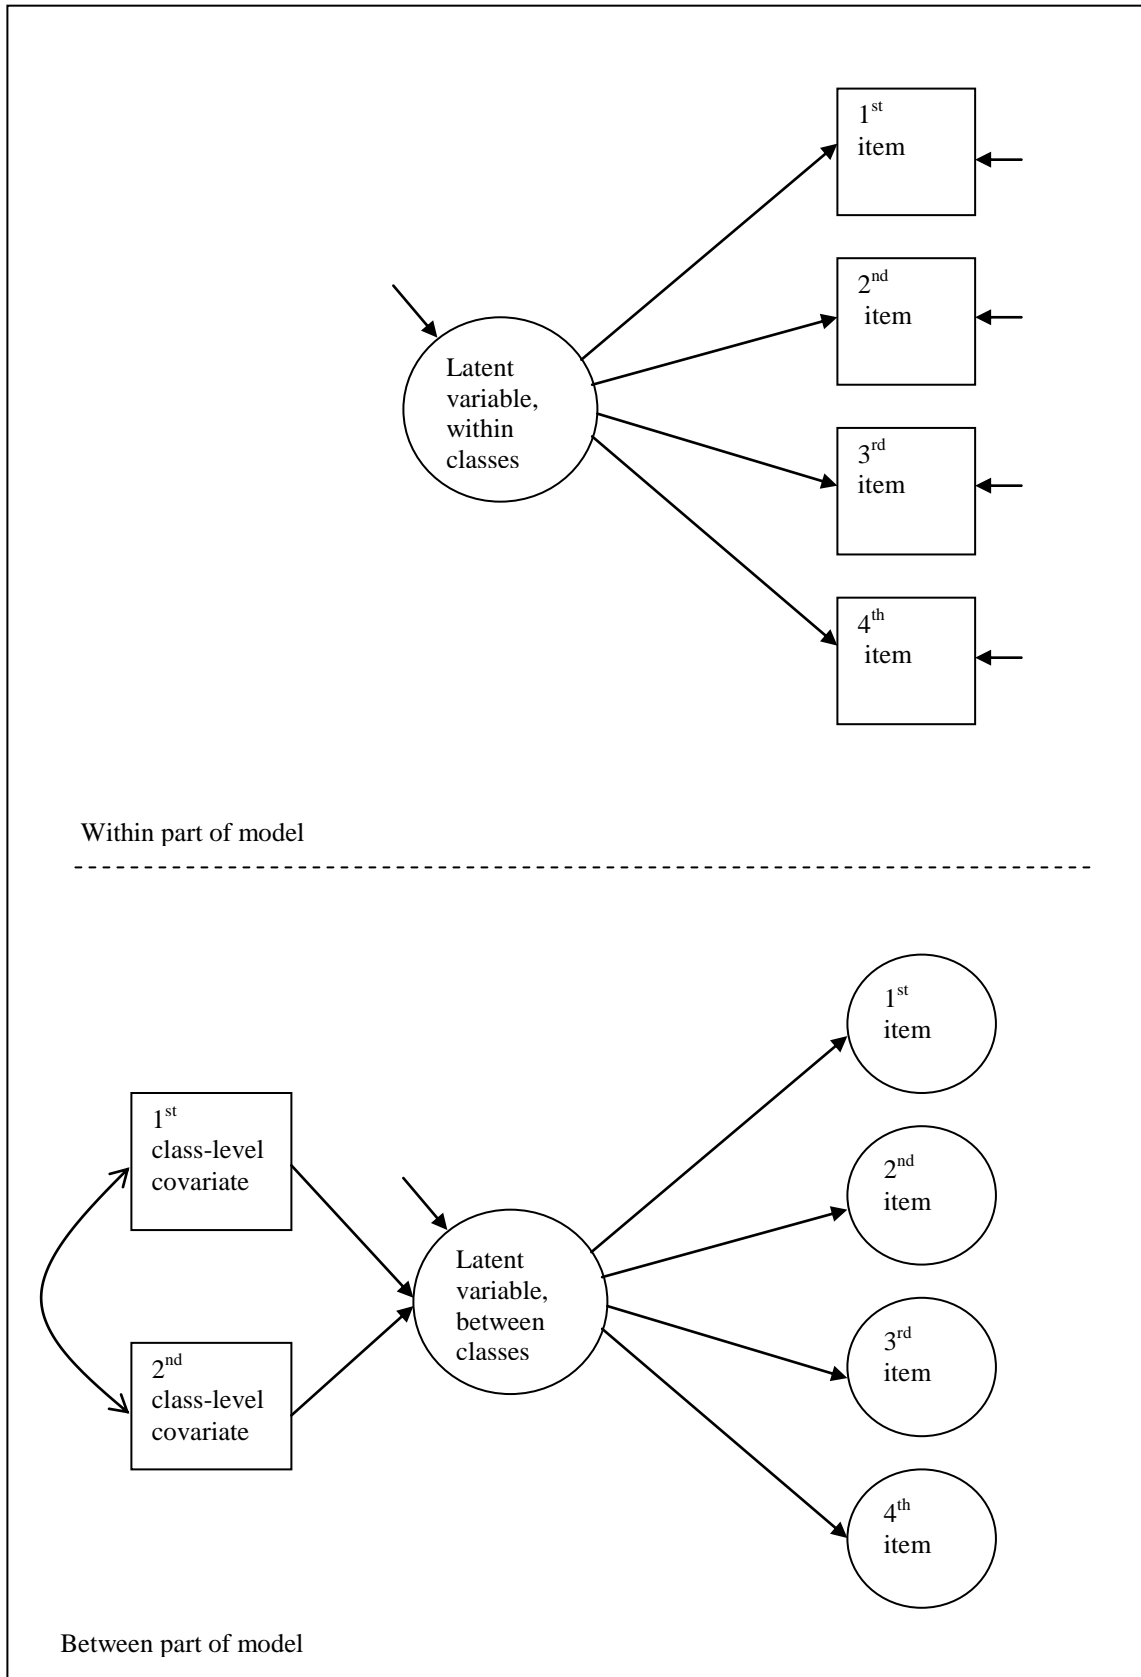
1$^{st}$ item

2$^{nd}$ item

Latent variable, within classes

3$^{rd}$ item

4$^{th}$ item

Within part of model

1$^{st}$ item

1$^{st}$ class-level covariate

2$^{nd}$ item

Latent variable, between classes

3$^{rd}$ item

2$^{nd}$ class-level covariate

4$^{th}$ item

Between part of model